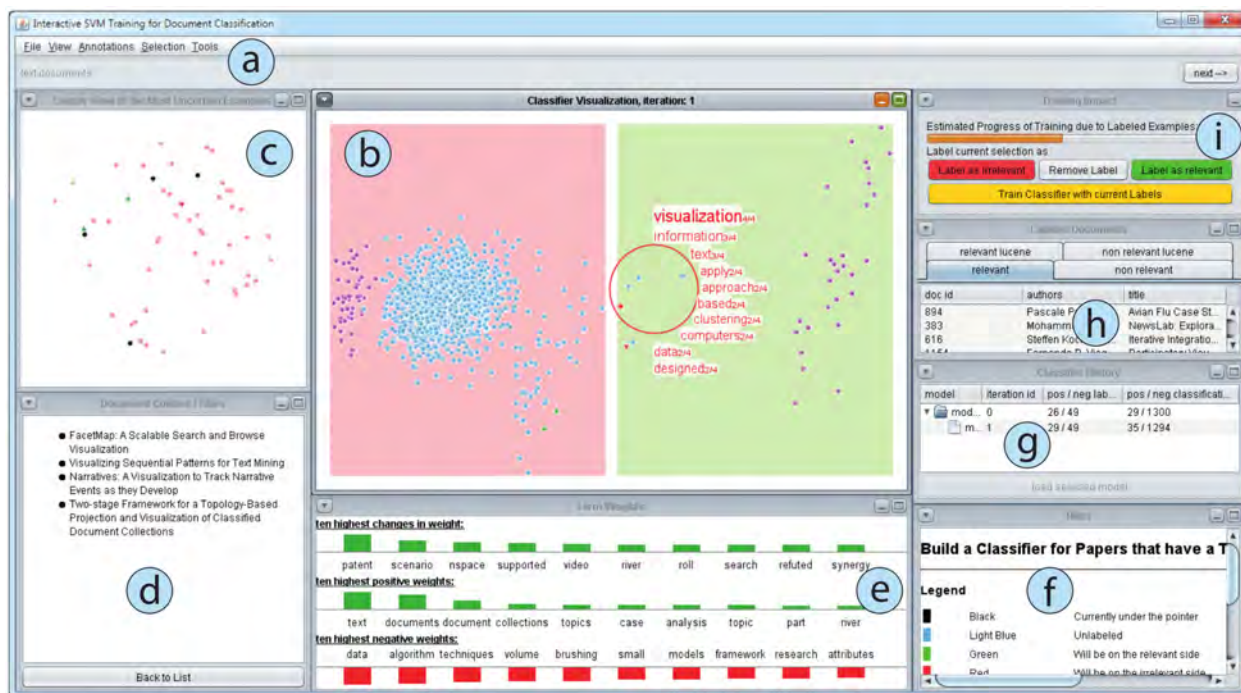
Interactive SVM Training for Document Classification

File View Annotations Selection Tools

a

text documents

next -->

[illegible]

c

Classifier Visualization, iteration: 1

b

visualization4/4
information3/4
text3/4
apply2/4
approach2/4
based2/4
clustering2/4
computers2/4
data2/4
designed2/4

Training Impact

Estimated Progress of Training due to Labeled Examples:

i

Label current selection as

Label as irrelevant

Remove Label

Label as relevant

Train Classifier with current Labels

Labeled Documents

relevant lucene

non relevant lucene

relevant

non relevant

| doc id | authors | title |
|---|---|---|
| 894 | Pascale P | Avian Flu Case St... |
| 383 | Mohamm | NewsLab: Explora... |
| 616 | Steffen Ko | Iterative Integratio... |
| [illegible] | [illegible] | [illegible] |

h

Classifier History

| model | iteration id | pos / neg lab... | pos / neg classificati... |
|---|---|---|---|
| mod... | 0 | 26 / 49 | 29 / 1300 |
| m... | 1 | 29 / 49 | 35 / 1294 |

g

load selected model

Document Content / Titles

FacetMap: A Scalable Search and Browse Visualization
Visualizing Sequential Patterns for Text Mining
Narratives: A Visualization to Track Narrative Events as they Develop
Two-stage Framework for a Topology-Based Projection and Visualization of Classified Document Collections

d

Back to List

Term Weights

ten highest changes in weight:

patent scenario nspace supported video river roll search refuted synergy

ten highest positive weights:

text documents document collections topics case analysis topic part river

ten highest negative weights:

data algorithm techniques volume brushing small models framework research attributes

e

Help

Build a Classifier for Papers that have a T

Legend

f

| | | |
|---|---|---|
| ■ | Black | Currently under the pointer |
| ■ | Light Blue | Unlabeled |
| ■ | Green | Will be on the relevant side |
| ■ | Red | Will be on the irrelevant side |